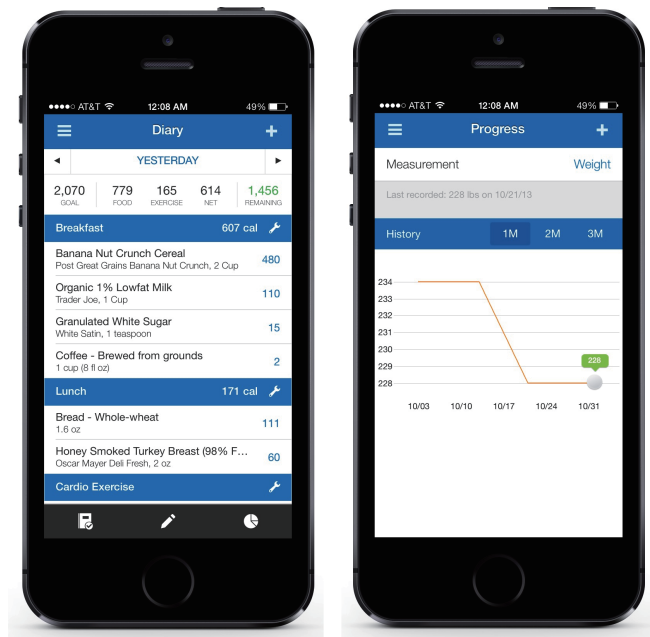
●●●●○ AT&T 12:08 AM 49%

Diary +

◄ YESTERDAY ►

| 2,070 | 779 | 165 | 614 | 1,456 |
|---|---|---|---|---|
| GOAL | FOOD | EXERCISE | NET | REMAINING |

Breakfast 607 cal

Banana Nut Crunch Cereal
Post Great Grains Banana Nut Crunch, 2 Cup 480

Organic 1% Lowfat Milk
Trader Joe, 1 Cup 110

Granulated White Sugar
White Satin, 1 teaspoon 15

Coffee - Brewed from grounds
1 cup (8 fl oz) 2

Lunch 171 cal

Bread - Whole-wheat
1.6 oz 111

Honey Smoked Turkey Breast (98% F...
Oscar Mayer Deli Fresh, 2 oz 60

Cardio Exercise

●●●●○ AT&T 12:08 AM 49%

Progress +

Measurement Weight

Last recorded: 228 lbs on 10/21/13

History 1M 2M 3M

234
233
232
231
230
229
228

228

10/03 10/10 10/17 10/24 10/31